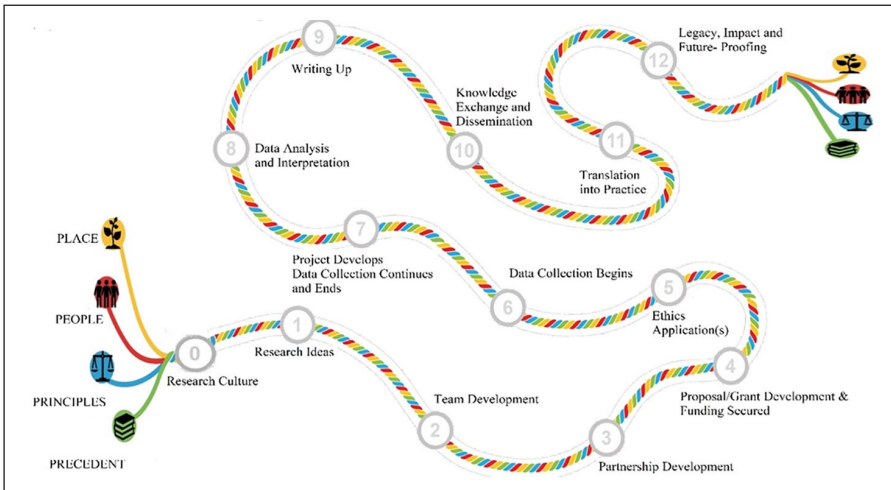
9
Writing Up

Knowledge Exchange and Dissemination

10

12
Legacy, Impact and Future- Proofing

11
Translation into Practice

8
Data Analysis and Interpretation

7
Project Develops Data Collection Continues and Ends

6
Data Collection Begins

5
Ethics Application(s)

PLACE

PEOPLE

PRINCIPLES

PRECEDENT

0
Research Culture

1
Research Ideas

2
Team Development

3
Partnership Development

4
Proposal/Grant Development & Funding Secured